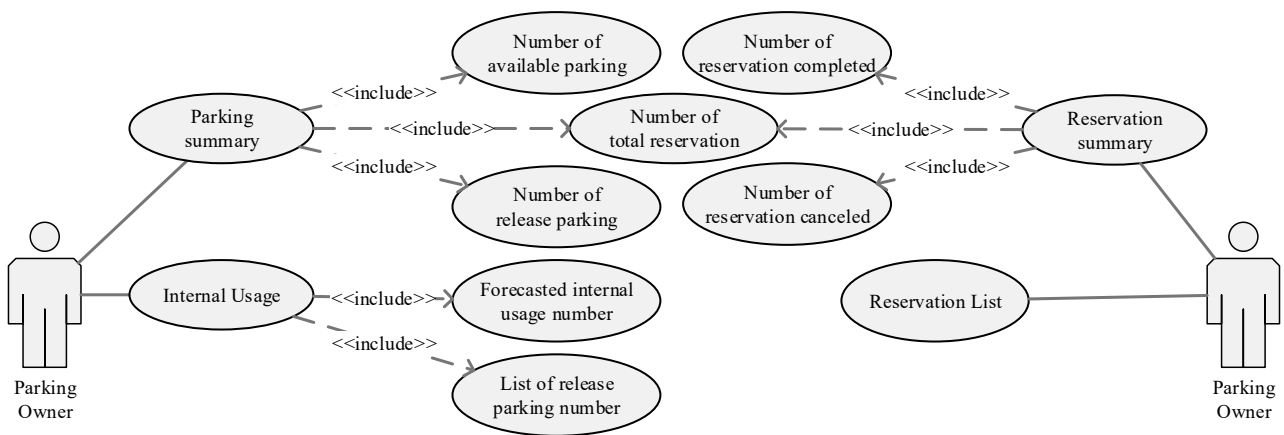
Number of available parking

Number of reservation completed

<<include>>

<<include>>

Parking summary

<<include>>

Number of total reservation

<<include>>

Reservation summary

<<include>>

<<include>>

Number of release parking

Number of reservation canceled

Internal Usage

<<include>>

Forecasted internal usage number

Reservation List

<<include>>

List of release parking number

Parking Owner

Parking Owner